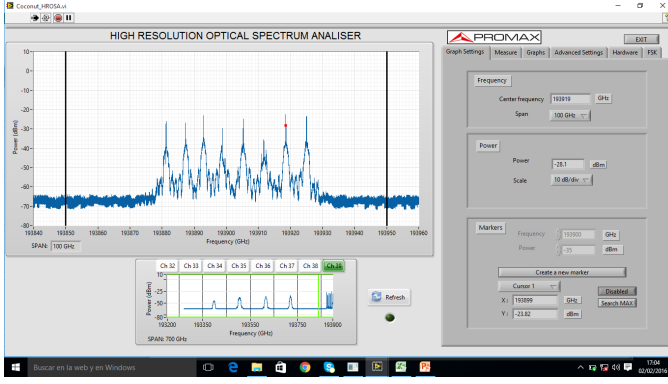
Coconut_HROSA.vi

HIGH RESOLUTION OPTICAL SPECTRUM ANALISER

PROMAX

EXIT

Graph Settings | Measure | Graphs | Advanced Settings | Hardware | FSK

Frequency

Center frequency 193919 GHz

Span 100 GHz

Power

Power -28.1 dBm

Scale 10 dB/div

Markers

Frequency 193900 GHz

Power -35 dBm

Create a new marker

Cursor 1

Disabled

X: 193899 GHz

Search MAX

Y: -23.82 dBm

Power (dBm)

10
0
-10
-20
-30
-40
-50
-60
-70
-80

193840 193850 193860 193870 193880 193890 193900 193910 193920 193930 193940 193950 193960

Frequency (GHz)

SPAN: 100 GHz

Ch 32 | Ch 33 | Ch 34 | Ch 35 | Ch 36 | Ch 37 | Ch 38 | Ch 39

Power (dBm)

-5
-30
-55
-80

193200 193350 193550 193750 193900

Frequency (GHz)

SPAN: 700 GHz

Refresh

Buscar en la web y en Windows

17:04
02/02/2016